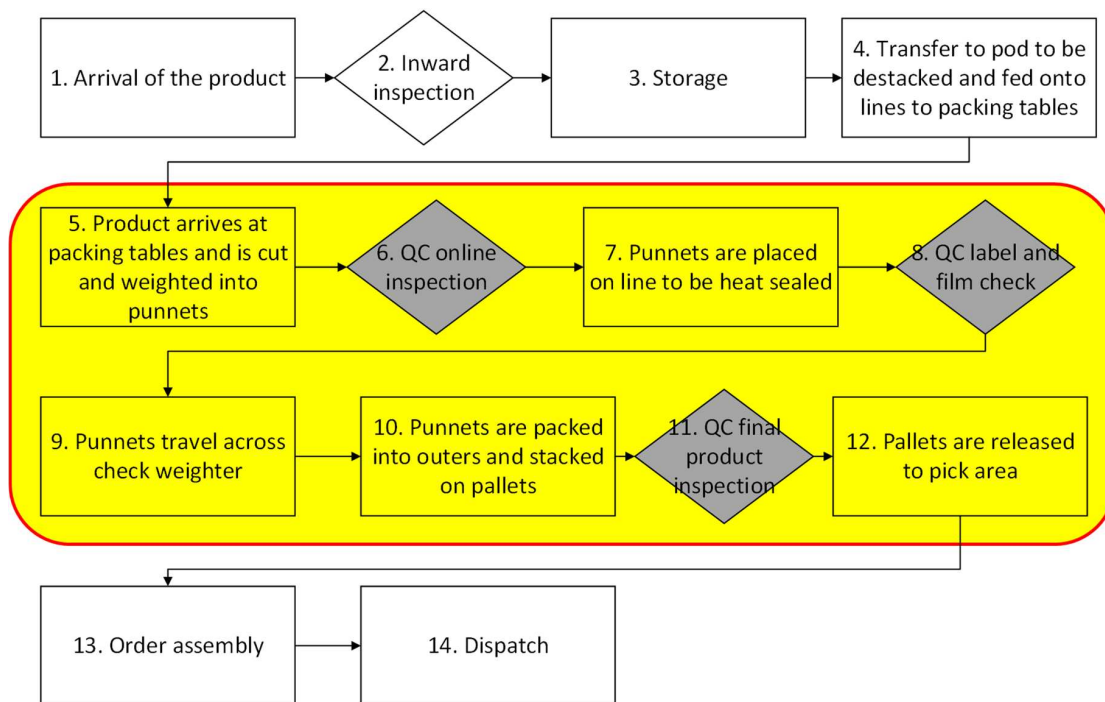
1. Arrival of the product

2. Inward inspection

3. Storage

4. Transfer to pod to be destacked and fed onto lines to packing tables

5. Product arrives at packing tables and is cut and weighted into punnets

6. QC online inspection

7. Punnets are placed on line to be heat sealed

8. QC label and film check

9. Punnets travel across check weighter

10. Punnets are packed into outers and stacked on pallets

11. QC final product inspection

12. Pallets are released to pick area

13. Order assembly

14. Dispatch